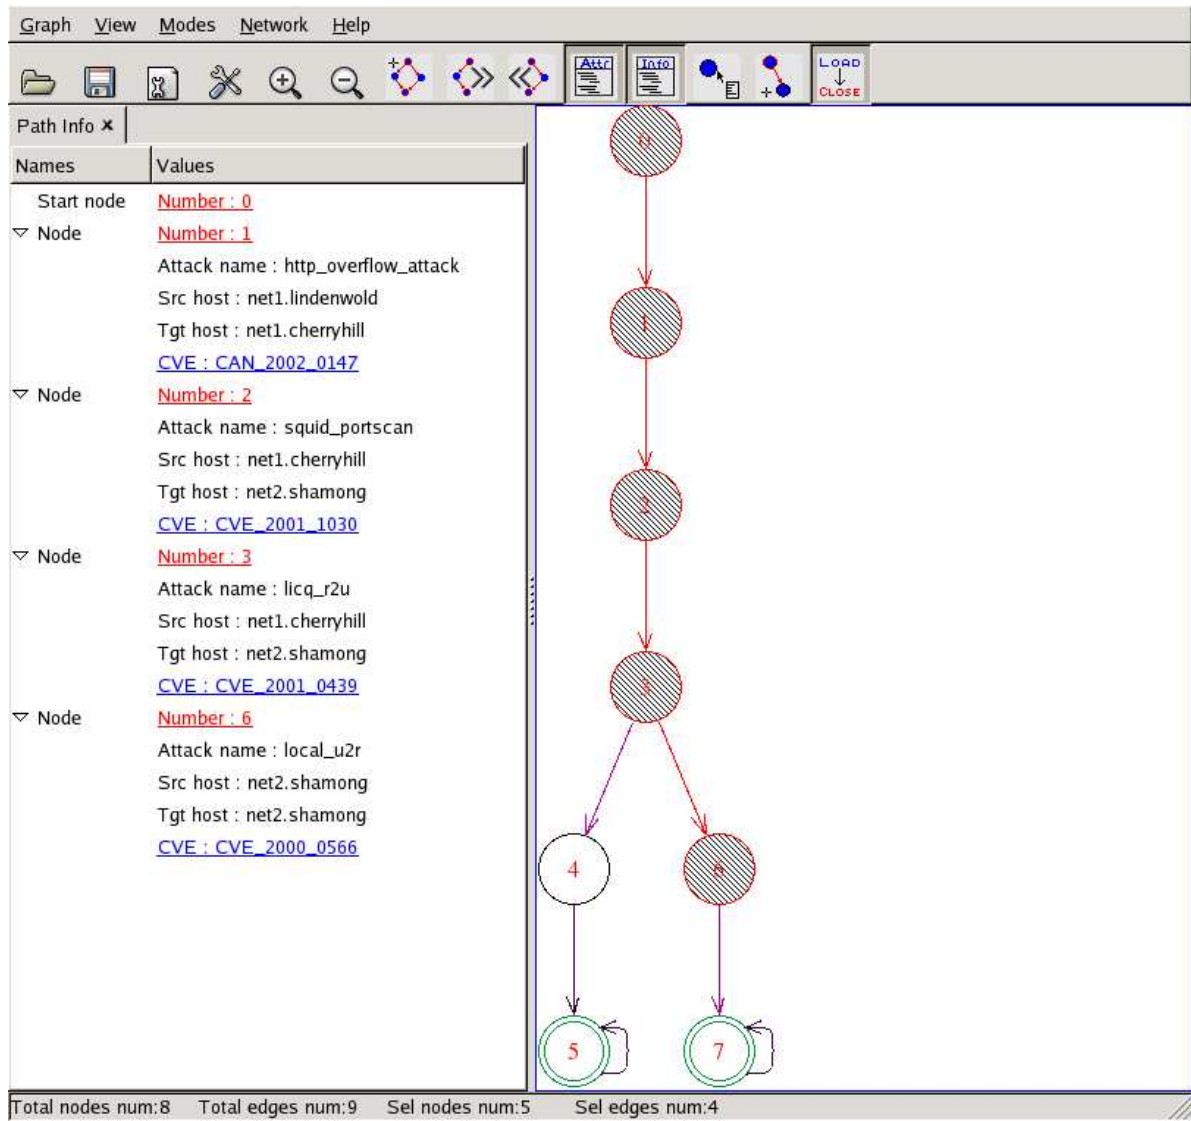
Graph View Modes Network Help

Attr Info LOAD CLOSE

Path Info ×

| Names | Values |
|---|---|
| Start node | Number : 0 |
| ▽ Node | Number : 1 |
| | Attack name : http_overflow_attack |
| | Src host : net1.lindenwold |
| | Tgt host : net1.cherryhill |
| | CVE : CAN_2002_0147 |
| ▽ Node | Number : 2 |
| | Attack name : squid_portscan |
| | Src host : net1.cherryhill |
| | Tgt host : net2.shamong |
| | CVE : CVE_2001_1030 |
| ▽ Node | Number : 3 |
| | Attack name : licq_r2u |
| | Src host : net1.cherryhill |
| | Tgt host : net2.shamong |
| | CVE : CVE_2001_0439 |
| ▽ Node | Number : 6 |
| | Attack name : local_u2r |
| | Src host : net2.shamong |
| | Tgt host : net2.shamong |
| | CVE : CVE_2000_0566 |

0
1
2
3
4
6
5
7

Total nodes num:8 Total edges num:9 Sel nodes num:5 Sel edges num:4